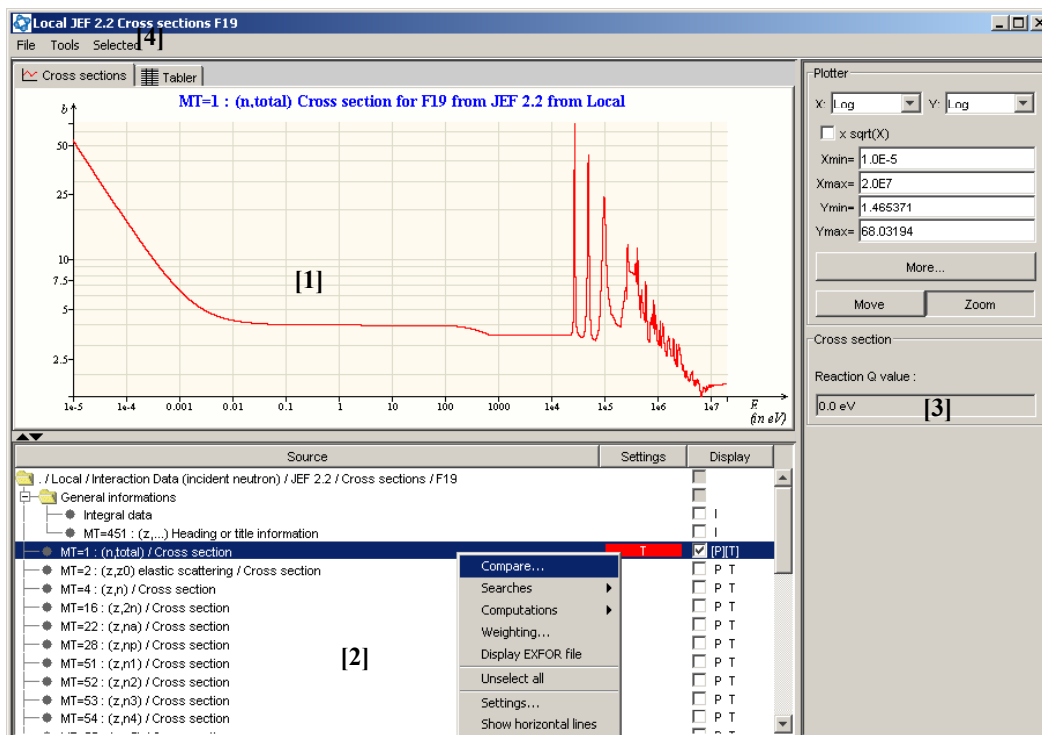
Local JEF 2.2 Cross sections F19

File Tools Selected [4]

Cross sections | Tabler

MT=1 : (n,total) Cross section for F19 from JEF 2.2 from Local

b

50
25
10
7.5
5
2.5

[1]

1e-5 1e-4 0.001 0.01 0.1 1 10 100 1000 1e4 1e5 1e6 1e7 E (in eV)

Plotter

X: Log Y: Log

x sqrt(X)

Xmin= 1.0E-5
Xmax= 2.0E7
Ymin= 1.465371
Ymax= 68.03194

More...

Move Zoom

Cross section

Reaction Q value :

0.0 eV [3]

| Source | Settings | Display |
|---|---|---|
| . / Local / Interaction Data (incident neutron) / JEF 2.2 / Cross sections / F19 | | |
| General informations | | |
| Integral data | | I |
| MT=451 : (z,...) Heading or title information | | I |
| MT=1 : (n,total) / Cross section | T | [P][T] |
| MT=2 : (z,z0) elastic scattering / Cross section | | P T |
| MT=4 : (z,n) / Cross section | | P T |
| MT=16 : (z,2n) / Cross section | | P T |
| MT=22 : (z,na) / Cross section | | P T |
| MT=28 : (z,np) / Cross section | | P T |
| MT=51 : (z,n1) / Cross section | | P T |
| MT=52 : (z,n2) / Cross section | | P T |
| MT=53 : (z,n3) / Cross section | | P T |
| MT=54 : (z,n4) / Cross section | | P T |

[2]

Compare...
Searches
Computations
Weighting...
Display EXFOR file
Unselect all
Settings...
Show horizontal lines